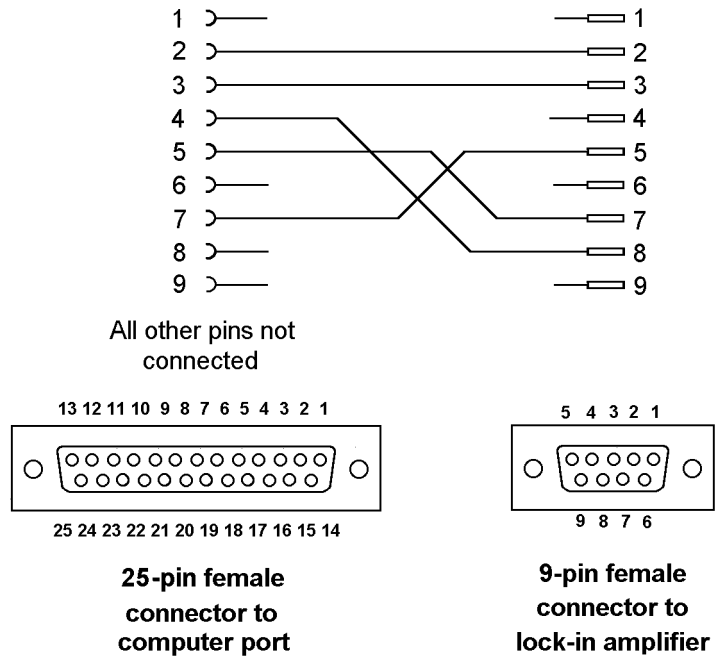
1
2
3
4
5
6
7
8
9

1
2
3
4
5
6
7
8
9

All other pins not connected

13 12 11 10 9 8 7 6 5 4 3 2 1

25 24 23 22 21 20 19 18 17 16 15 14

5 4 3 2 1

9 8 7 6

25-pin female connector to computer port

9-pin female connector to lock-in amplifier